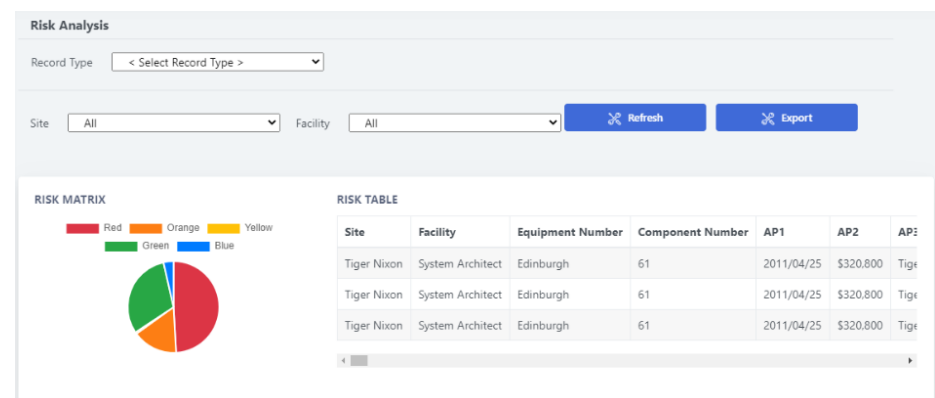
Risk Analysis

Record Type < Select Record Type >

Site All Facility All Refresh Export

RISK MATRIX

Red Orange Yellow Green Blue

RISK TABLE

| Site | Facility | Equipment Number | Component Number | AP1 | AP2 | AP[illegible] |
|---|---|---|---|---|---|---|
| Tiger Nixon | System Architect | Edinburgh | 61 | 2011/04/25 | $320,800 | Tige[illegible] |
| Tiger Nixon | System Architect | Edinburgh | 61 | 2011/04/25 | $320,800 | Tige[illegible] |
| Tiger Nixon | System Architect | Edinburgh | 61 | 2011/04/25 | $320,800 | Tige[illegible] |